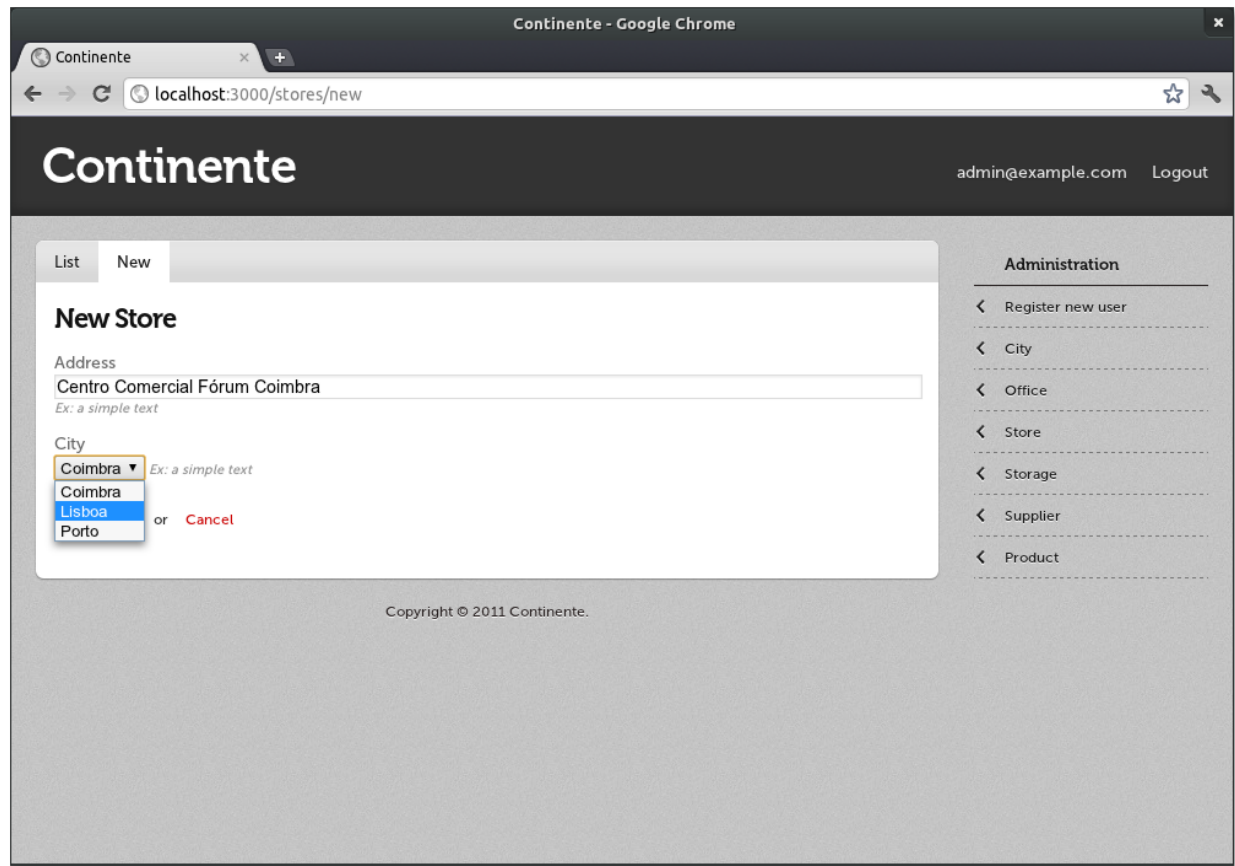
Continente - Google Chrome

Continente

localhost:3000/stores/new

Continente

admin@example.com Logout

List New

New Store

Address

Centro Comercial Fórum Coimbra

Ex: a simple text

City

Coimbra

Ex: a simple text

Coimbra
Lisboa
Porto

or Cancel

Administration

Register new user

City

Office

Store

Storage

Supplier

Product

Copyright © 2011 Continente.